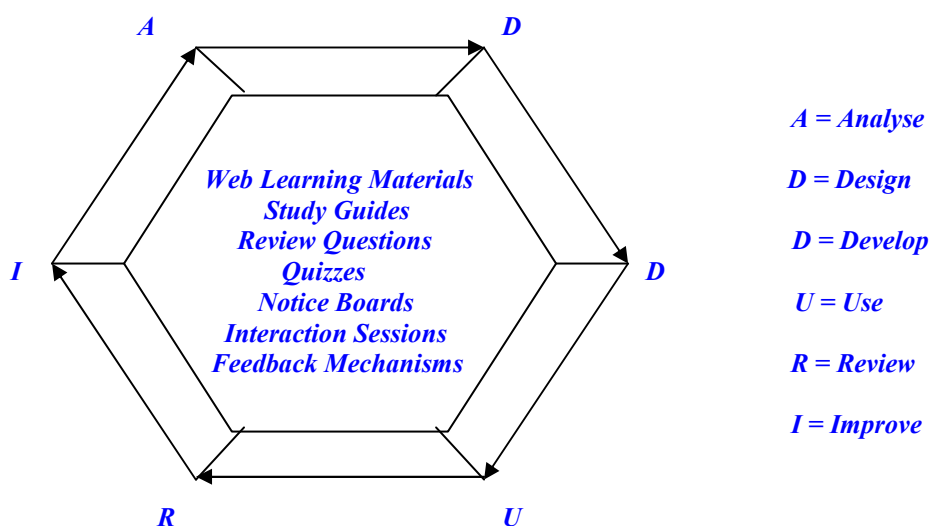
A

D

Web Learning Materials
Study Guides
Review Questions
Quizzes
Notice Boards
Interaction Sessions
Feedback Mechanisms

I

D

R

U

A = Analyse

D = Design

D = Develop

U = Use

R = Review

I = Improve